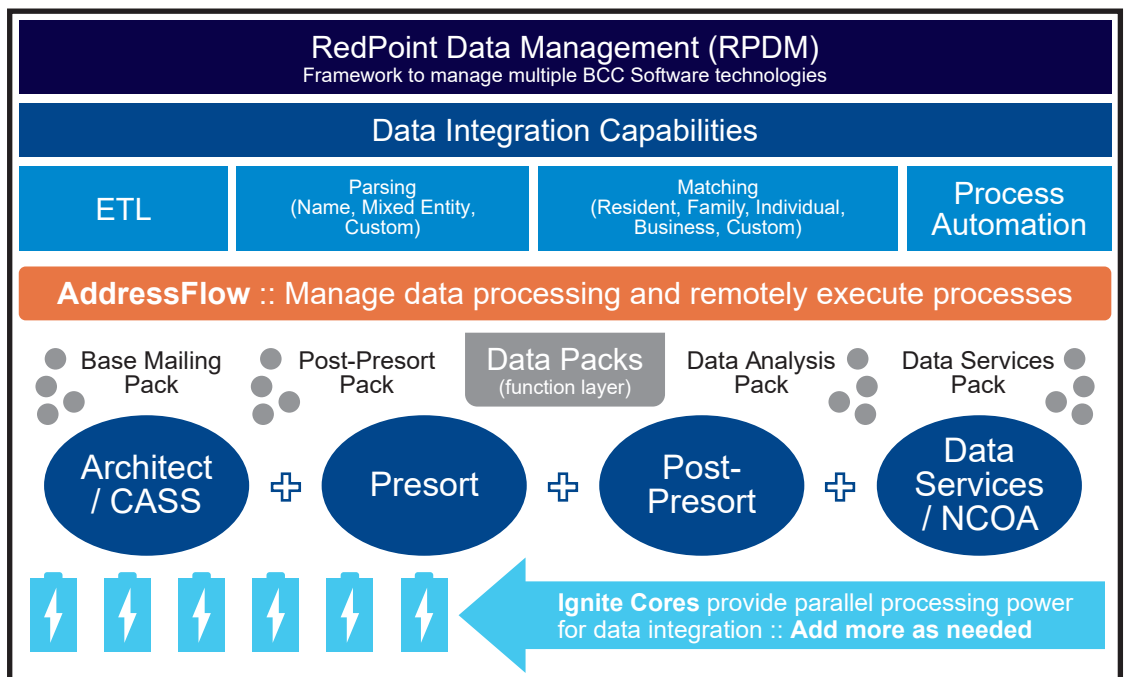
RedPoint Data Management (RPDM)
Framework to manage multiple BCC Software technologies

Data Integration Capabilities

ETL

Parsing (Name, Mixed Entity, Custom)

Matching (Resident, Family, Individual, Business, Custom)

Process Automation

AddressFlow :: Manage data processing and remotely execute processes

Base Mailing Pack

Post-Presort Pack

Data Packs (function layer)

Data Analysis Pack

Data Services Pack

Architect / CASS

Presort

Post-Presort

Data Services / NCOA

Ignite Cores provide parallel processing power for data integration :: Add more as needed